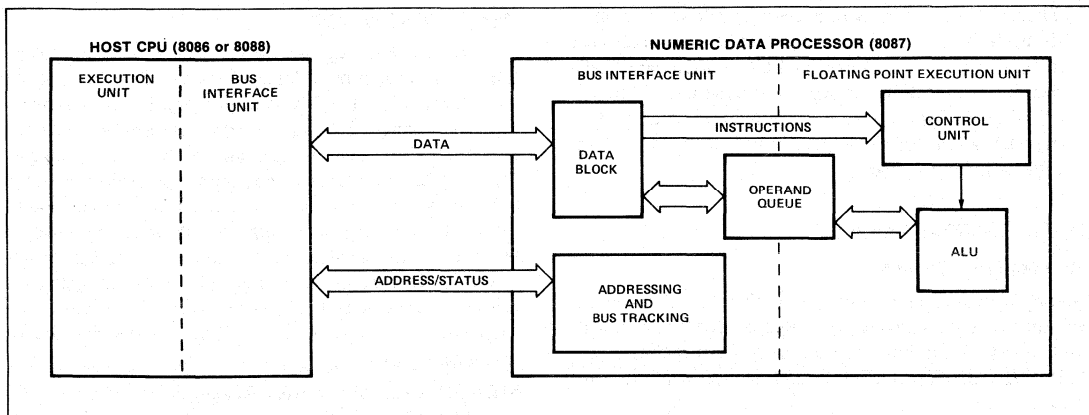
HOST CPU (8086 or 8088)

EXECUTION UNIT

BUS INTERFACE UNIT

NUMERIC DATA PROCESSOR (8087)

BUS INTERFACE UNIT

FLOATING POINT EXECUTION UNIT

DATA

DATA BLOCK

INSTRUCTIONS

CONTROL UNIT

OPERAND QUEUE

ALU

ADDRESS/STATUS

ADDRESSING AND BUS TRACKING